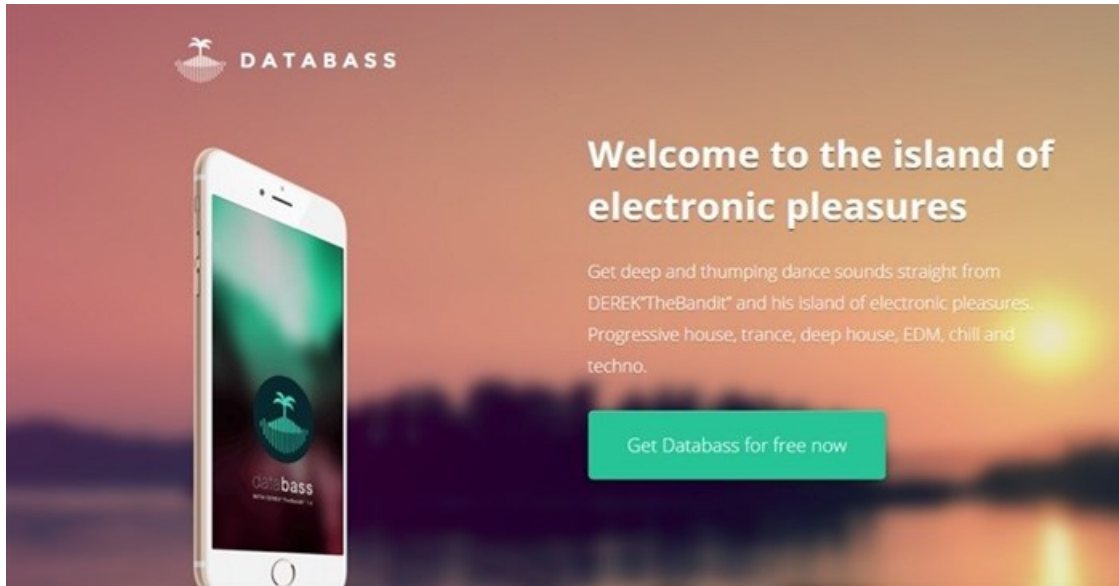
DATABASS

Welcome to the island of electronic pleasures

Get deep and thumping dance sounds straight from DEREK"TheBandit" and his island of electronic pleasures. Progressive house, trance, deep house, EDM, chill and techno.

Get Databass for free now

databass

WITH DEREK "TheBandit" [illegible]